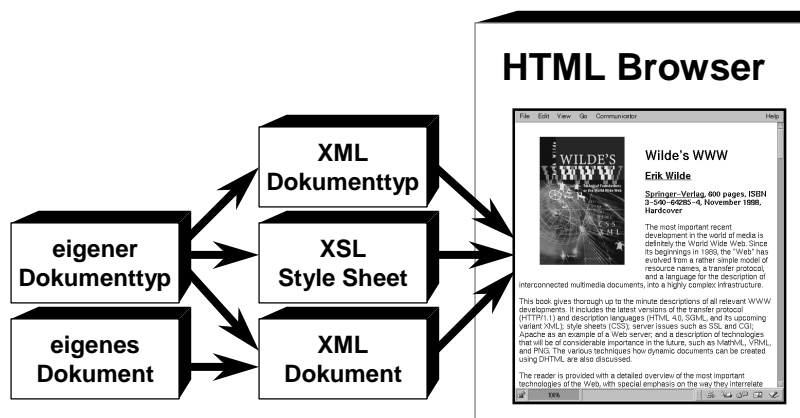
HTML Browser

eigener Dokumenttyp

eigenes Dokument

XML Dokumenttyp

XSL Style Sheet

XML Dokument

File Edit View Go Communicator Help

WILDE'S WWW

Wilde's WWW

Erik Wilde

Springer–Verlag, 600 pages, ISBN 3–540–64285–4, November 1998, Hardcover

The most important recent development in the world of media is definitely the World Wide Web. Since its beginnings in 1989, the "Web" has evolved from a rather simple model of resource names, a transfer protocol, and a language for the description of interconnected multimedia documents, into a highly complex infrastructure.

This book gives thorough up to the minute descriptions of all relevant WWW developments. It includes the latest versions of the transfer protocol (HTTP/1.1) and description languages (HTML 4.0, SGML, and its upcoming variant XML); style sheets (CSS); server issues such as SSL and CGI; Apache as an example of a Web server; and a description of technologies that will be of considerable importance in the future, such as MathML, VRML, and PNG. The various techniques how dynamic documents can be created using DHTML are also discussed.

The reader is provided with a detailed overview of the most important technologies of the Web, with special emphasis on the way they interrelate

100%